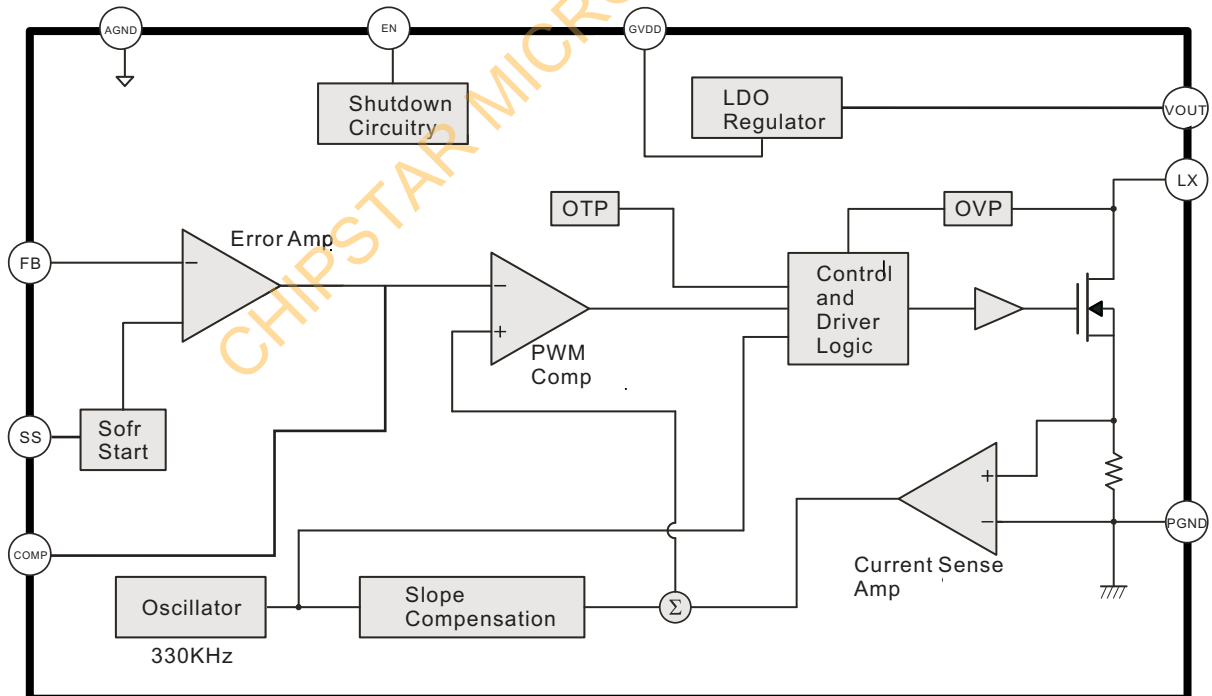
AGND

EN

GVDD

CHIPSTAR MICRO

Shutdown Circuitry

LDO Regulator

VOUT

LX

OTP

OVP

Error Amp

FB

−

−

+

PWM Comp

Control and Driver Logic

SS

Sofr Start

+

−

PGND

COMP

Current Sense Amp

Oscillator

330KHz

Slope Compensation

$\Sigma$